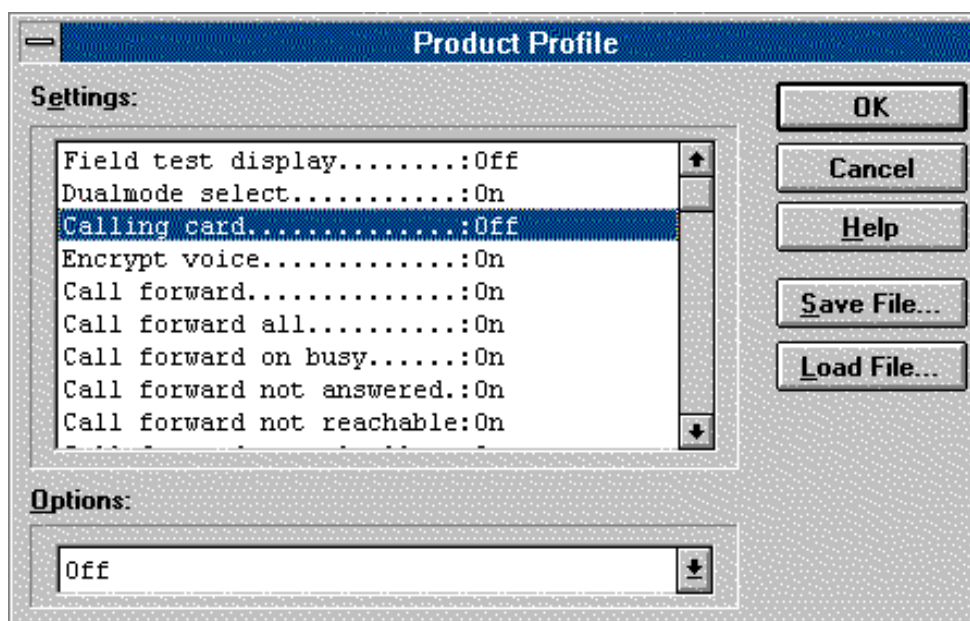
Product Profile

Settings:

Field test display........:Off
Dualmode select...........:On
Calling card..............:Off
Encrypt voice.............:On
Call forward..............:On
Call forward all..........:On
Call forward on busy......:On
Call forward not answered.:On
Call forward not reachable:On
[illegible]

Options:

Off

OK
Cancel
Help
Save File...
Load File...